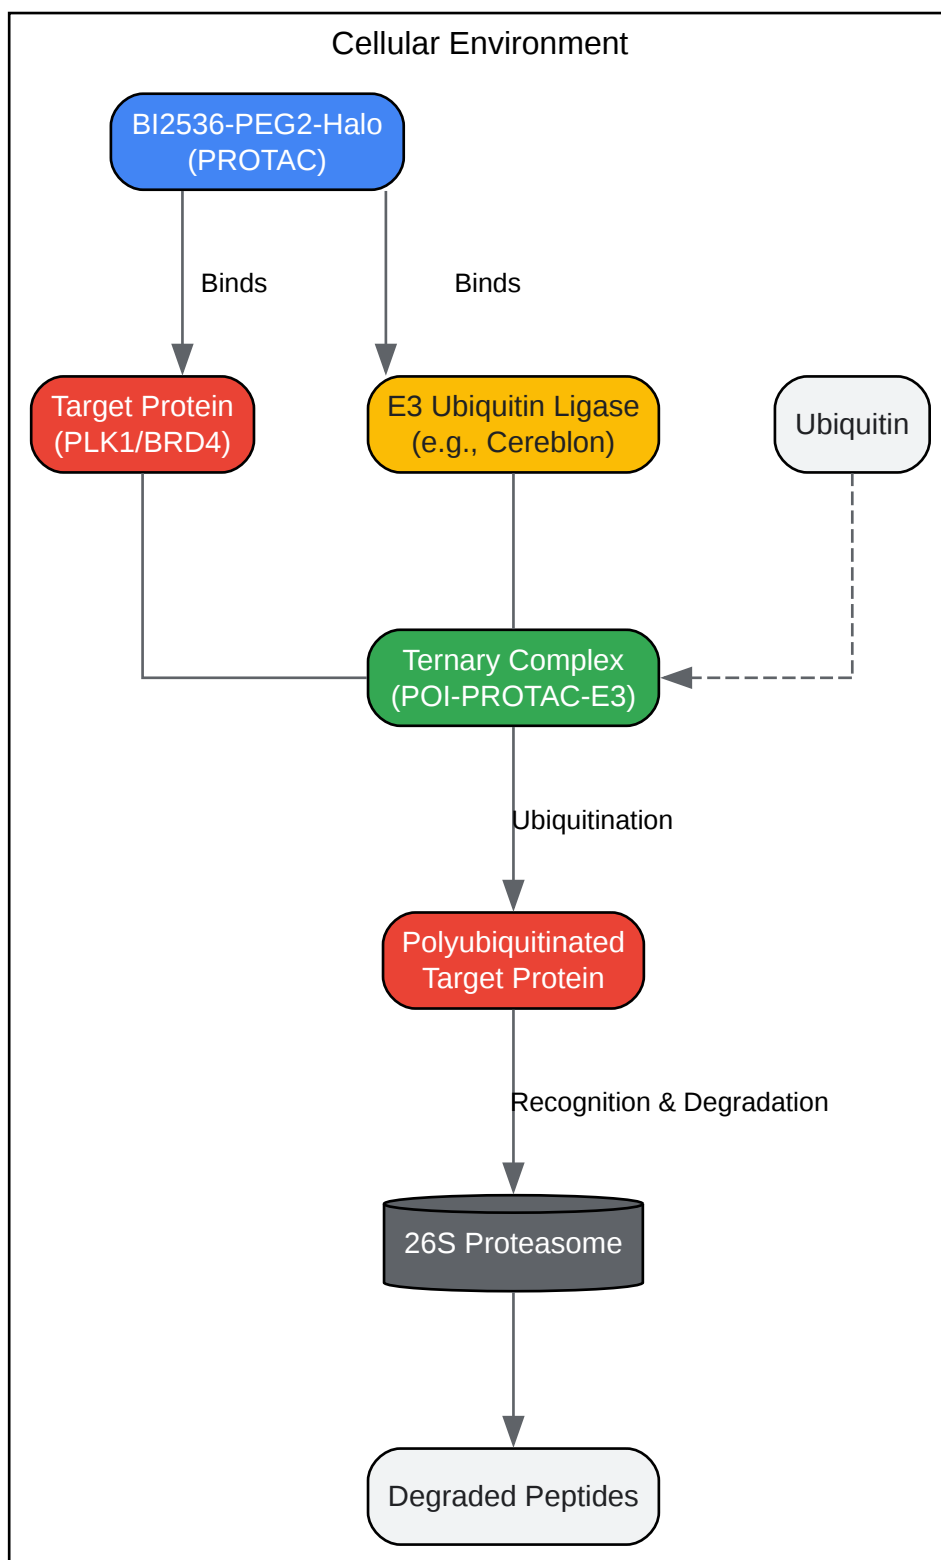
Cellular Environment

BI2536-PEG2-Halo (PROTAC)

Binds

Binds

Target Protein (PLK1/BRD4)

E3 Ubiquitin Ligase (e.g., Cereblon)

Ubiquitin

Ternary Complex (POI-PROTAC-E3)

Ubiquitination

Polyubiquitinated Target Protein

Recognition & Degradation

26S Proteasome

Degraded Peptides